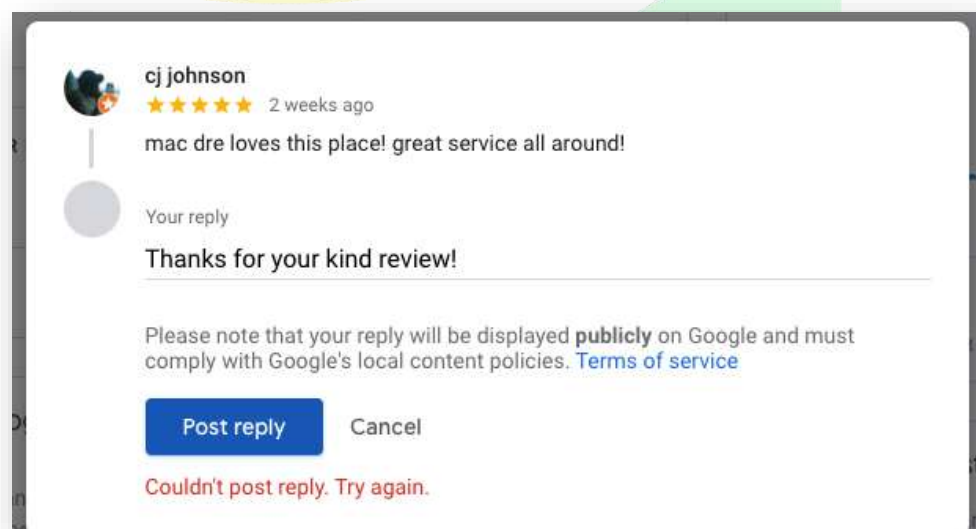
cj johnson
★★★★★ 2 weeks ago
mac dre loves this place! great service all around!

Your reply
Thanks for your kind review!

Please note that your reply will be displayed **publicly** on Google and must comply with Google's local content policies. Terms of service

Post reply Cancel

Couldn't post reply. Try again.